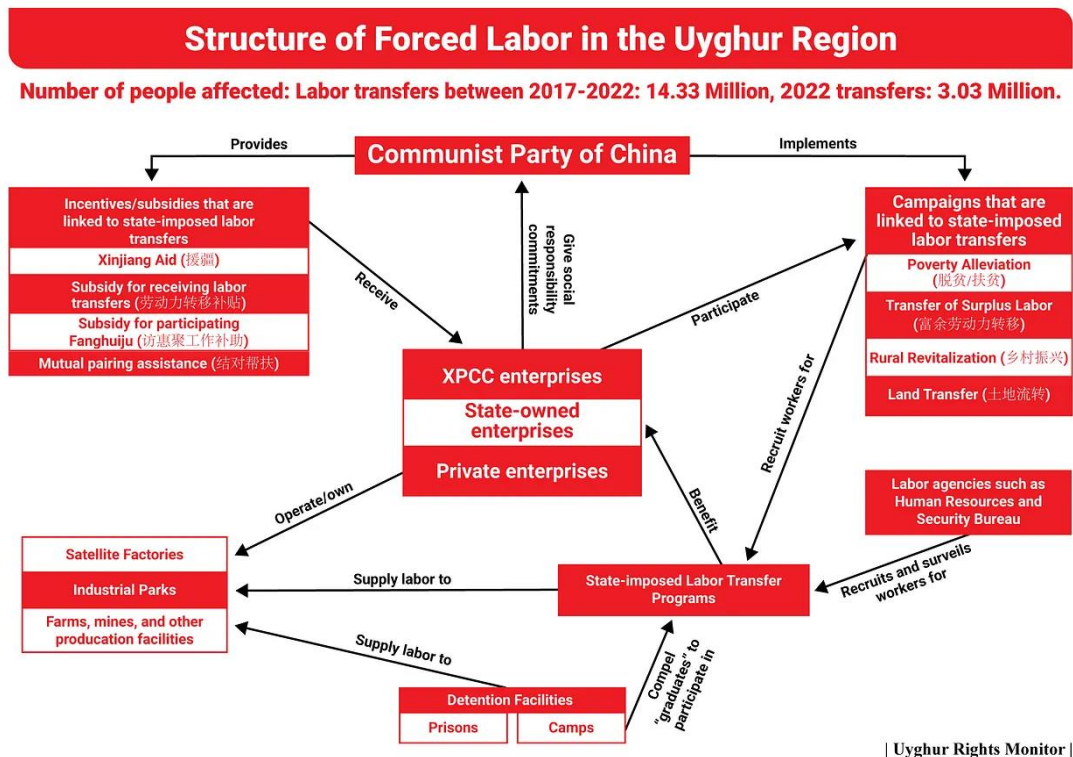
Structure of Forced Labor in the Uyghur Region

Number of people affected: Labor transfers between 2017-2022: 14.33 Million, 2022 transfers: 3.03 Million.

Provides

Communist Party of China

Implements

Incentives/subsidies that are linked to state-imposed labor transfers

Xinjiang Aid (援疆)

Subsidy for receiving labor transfers (劳动力转移补贴)

Subsidy for participating Fanghuiju (访惠聚工作补助)

Mutual pairing assistance (结对帮扶)

Receive

Give social responsibility commitments

Participate

Campaigns that are linked to state-imposed labor transfers

Poverty Alleviation (脱贫/扶贫)

Transfer of Surplus Labor (富余劳动力转移)

Rural Revitalization (乡村振兴)

Land Transfer (土地流转)

XPCC enterprises

State-owned enterprises

Private enterprises

Recruit workers for

Labor agencies such as Human Resources and Security Bureau

Operate/own

Benefit

Satellite Factories

Industrial Parks

Farms, mines, and other producation facilities

Supply labor to

State-imposed Labor Transfer Programs

Recruits and surveils workers for

Supply labor to

Compel "graduates" to participate in

Detention Facilities

Prisons

Camps

| Uyghur Rights Monitor |